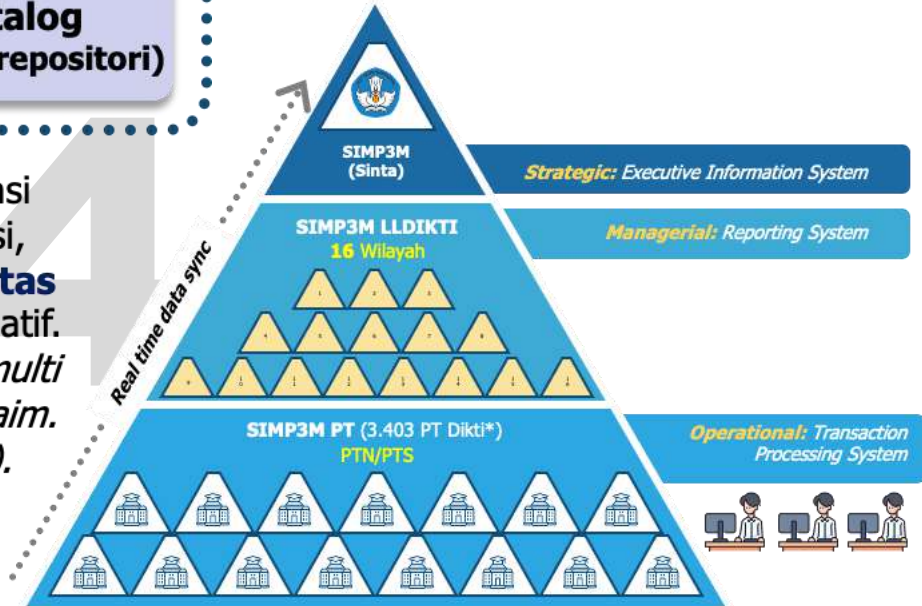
talog
repositori)

nsi
si,
tas
atif.
multi
aim.
).

SIMP3M
(Sinta)

Strategic: Executive Information System

SIMP3M LLDIKTI
16 Wilayah

Managerial: Reporting System

Real time data sync

SIMP3M PT (3.403 PT Dikti*)
PTN/PTS

Operational: Transaction Processing System